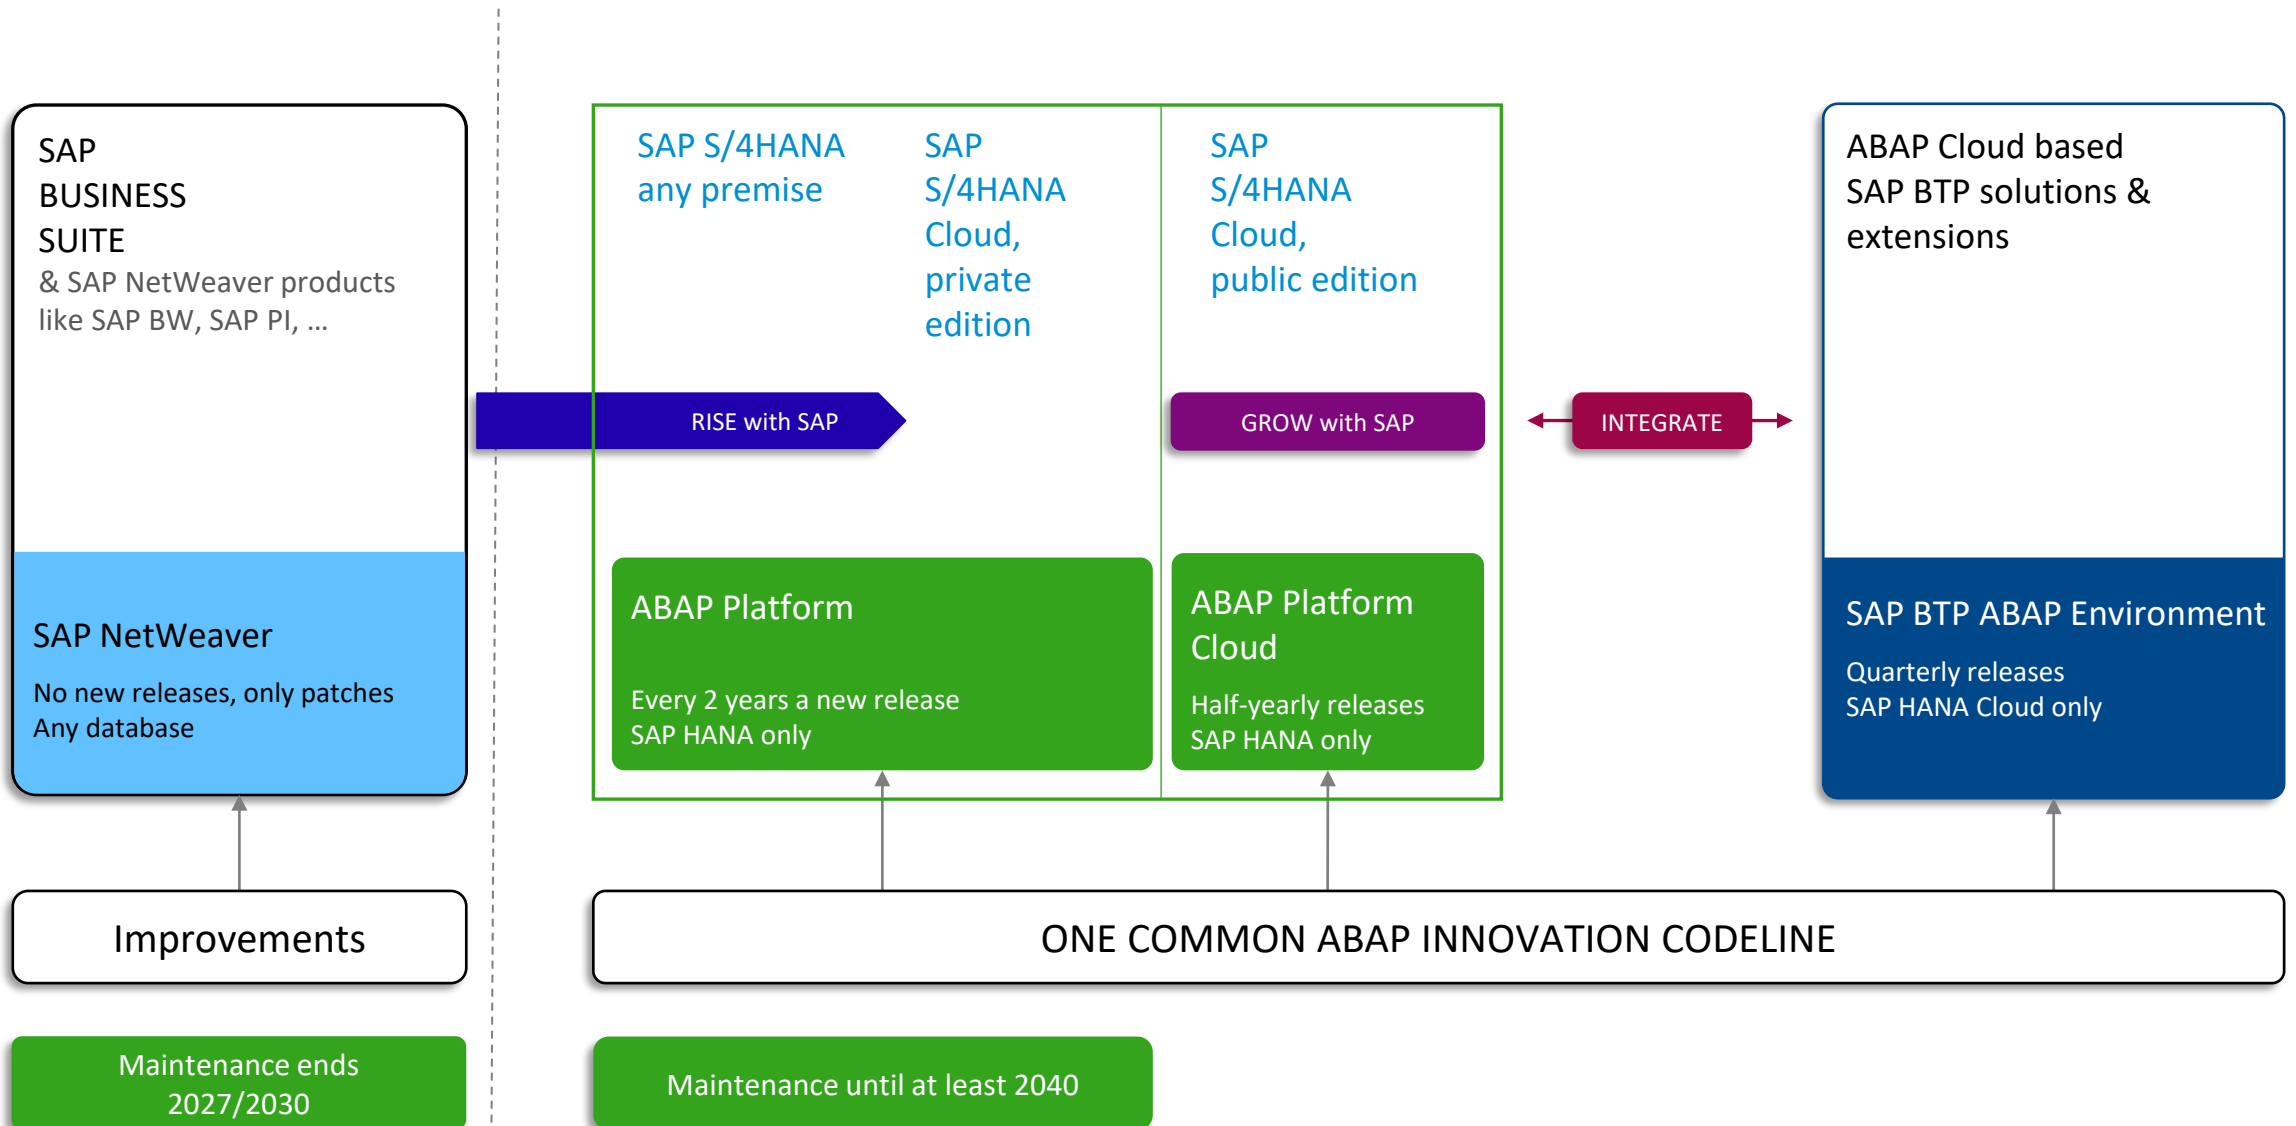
SAP BUSINESS SUITE

& SAP NetWeaver products like SAP BW, SAP PI, ...

SAP NetWeaver

No new releases, only patches
Any database

SAP S/4HANA any premise

SAP S/4HANA Cloud, private edition

SAP S/4HANA Cloud, public edition

RISE with SAP

GROW with SAP

INTEGRATE

ABAP Cloud based SAP BTP solutions & extensions

ABAP Platform

Every 2 years a new release
SAP HANA only

ABAP Platform Cloud

Half-yearly releases
SAP HANA only

SAP BTP ABAP Environment

Quarterly releases
SAP HANA Cloud only

Improvements

ONE COMMON ABAP INNOVATION CODELINE

Maintenance ends 2027/2030

Maintenance until at least 2040